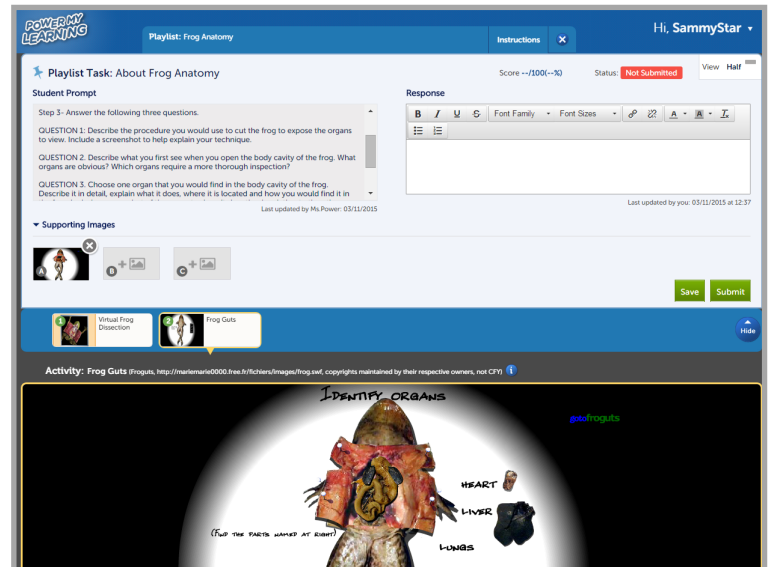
POWER MY LEARNING

Playlist: Frog Anatomy

Instructions

Hi, SammyStar

Playlist Task: About Frog Anatomy

Score --/100(--%)

Status: Not Submitted

View Half

Student Prompt

Step 3- Answer the following three questions.

QUESTION 1: Describe the procedure you would use to cut the frog to expose the organs to view. Include a screenshot to help explain your technique.

QUESTION 2: Describe what you first see when you open the body cavity of the frog. What organs are obvious? Which organs require a more thorough inspection?

QUESTION 3. Choose one organ that you would find in the body cavity of the frog. Describe it in detail, explain what it does, where it is located and how you would find it in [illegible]

Last updated by Ms.Power: 03/11/2015

Response

B I U S Font Family Font Sizes

Last updated by you: 03/11/2015 at 12:37

Supporting Images

A B C

Save Submit

1 Virtual Frog Dissection

2 Frog Guts

Hide

Activity: Frog Guts (Froguts, http://mariemarie0000.free.fr/fichiers/images/frog.swf, copyrights maintained by their respective owners, not CFY)

Identify organs

froguts

Heart

Liver

(Find the parts named at right)

Lungs